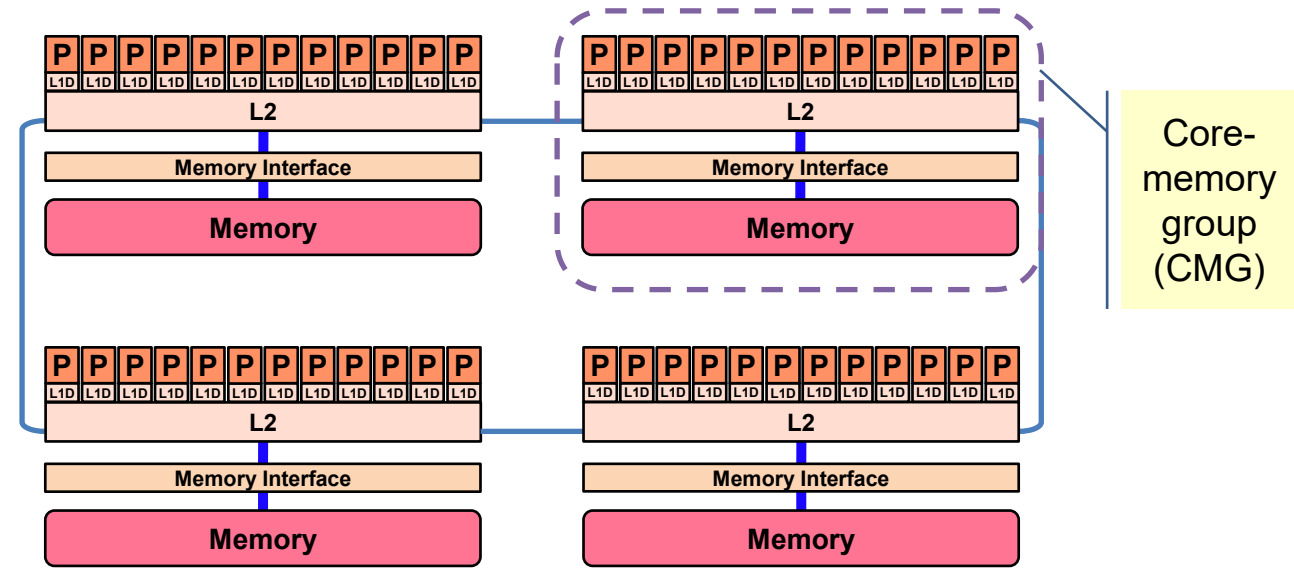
P P P P P P P P P P P P
L1D L1D L1D L1D L1D L1D L1D L1D L1D L1D L1D L1D
L2
Memory Interface
Memory

P P P P P P P P P P P P
L1D L1D L1D L1D L1D L1D L1D L1D L1D L1D L1D L1D
L2
Memory Interface
Memory

Core-memory group (CMG)

P P P P P P P P P P P P
L1D L1D L1D L1D L1D L1D L1D L1D L1D L1D L1D L1D
L2
Memory Interface
Memory

P P P P P P P P P P P P
L1D L1D L1D L1D L1D L1D L1D L1D L1D L1D L1D L1D
L2
Memory Interface
Memory